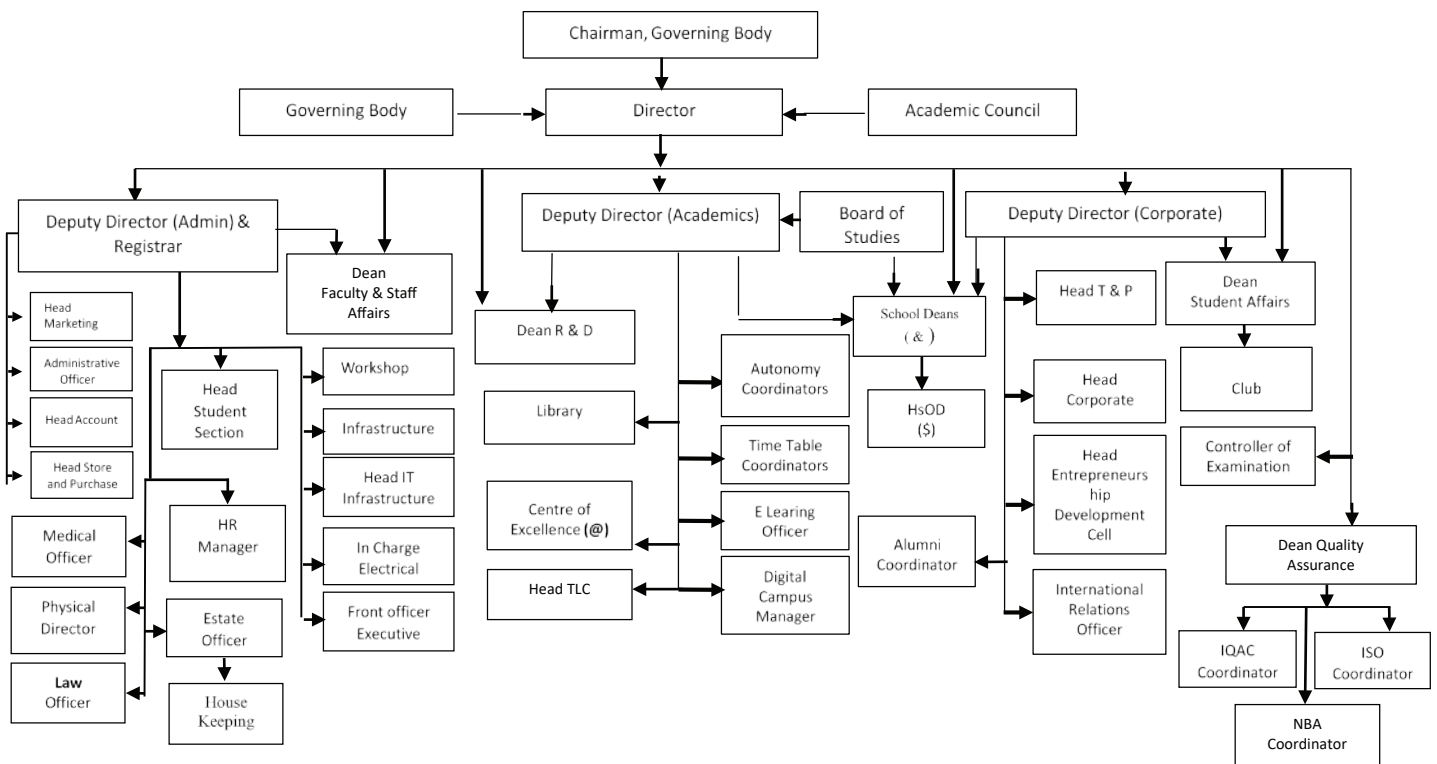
Chairman, Governing Body

Governing Body

Director

Academic Council

Deputy Director (Admin) & Registrar

Dean Faculty & Staff Affairs

Deputy Director (Academics)

Board of Studies

Deputy Director (Corporate)

Head Marketing

Administrative Officer

Head Account

Head Store and Purchase

Head Student Section

Workshop

Infrastructure

Head IT Infrastructure

In Charge Electrical

Front officer Executive

HR Manager

Medical Officer

Physical Director

Estate Officer

Law Officer

House Keeping

Dean R & D

Library

Centre of Excellence (@)

Head TLC

Autonomy Coordinators

Time Table Coordinators

E Learing Officer

Digital Campus Manager

School Deans (&)

HsOD ($)

Alumni Coordinator

Head T & P

Head Corporate

Head Entrepreneurs hip Development Cell

International Relations Officer

Dean Student Affairs

Club

Controller of Examination

Dean Quality Assurance

IQAC Coordinator

ISO Coordinator

NBA Coordinator